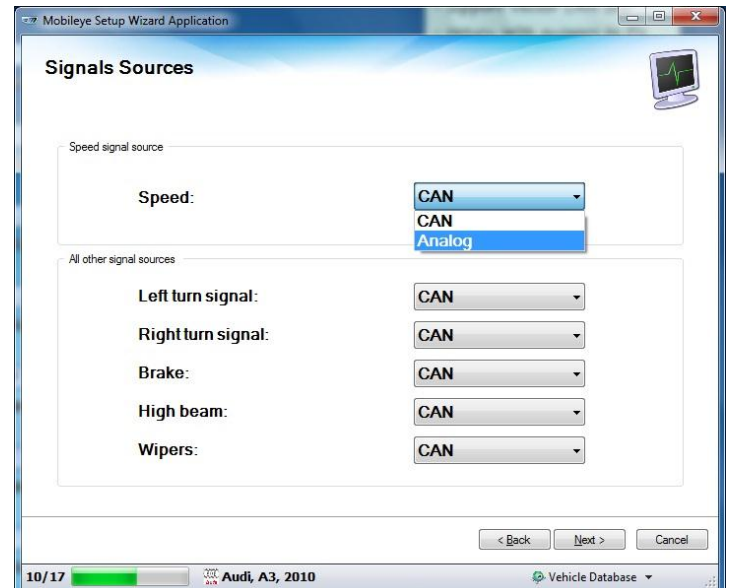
Mobileye Setup Wizard Application

Signals Sources

Speed signal source

Speed: CAN

CAN
Analog

All other signal sources

Left turn signal: CAN

Right turn signal: CAN

Brake: CAN

High beam: CAN

Wipers: CAN

< Back Next > Cancel

10/17 Audi, A3, 2010 Vehicle Database